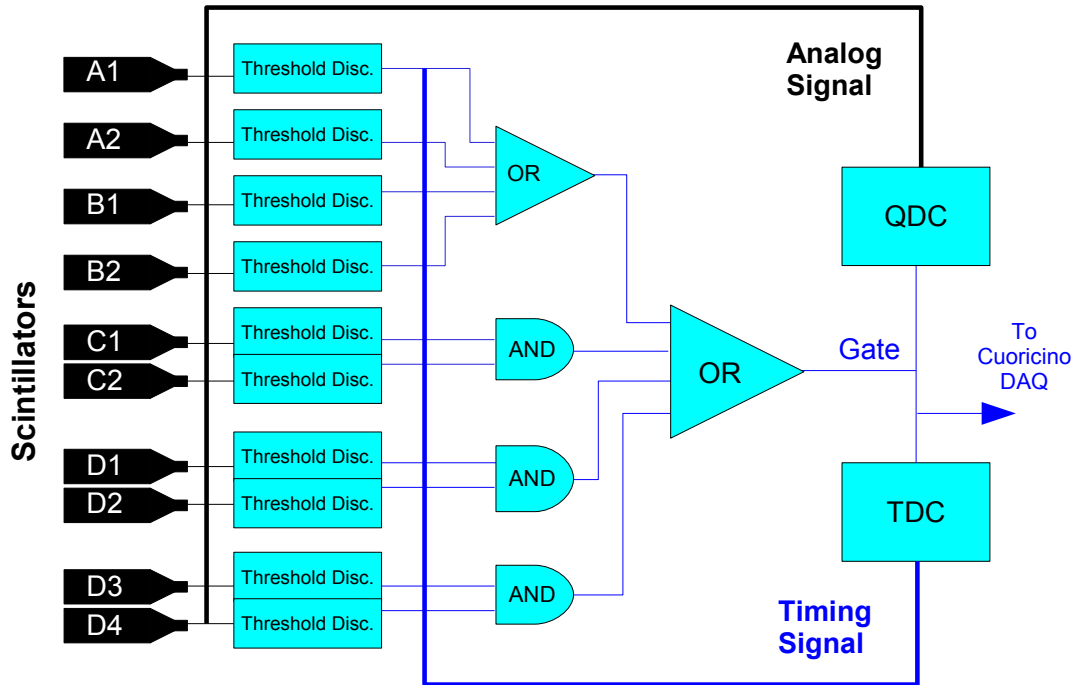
Scintillators

A1
A2
B1
B2
C1
C2
D1
D2
D3
D4

Threshold Disc.
Threshold Disc.
Threshold Disc.
Threshold Disc.
Threshold Disc.
Threshold Disc.
Threshold Disc.
Threshold Disc.
Threshold Disc.
Threshold Disc.

OR
AND
AND
AND
OR

Analog Signal

QDC

Gate

To Cuoricino DAQ

TDC

Timing Signal